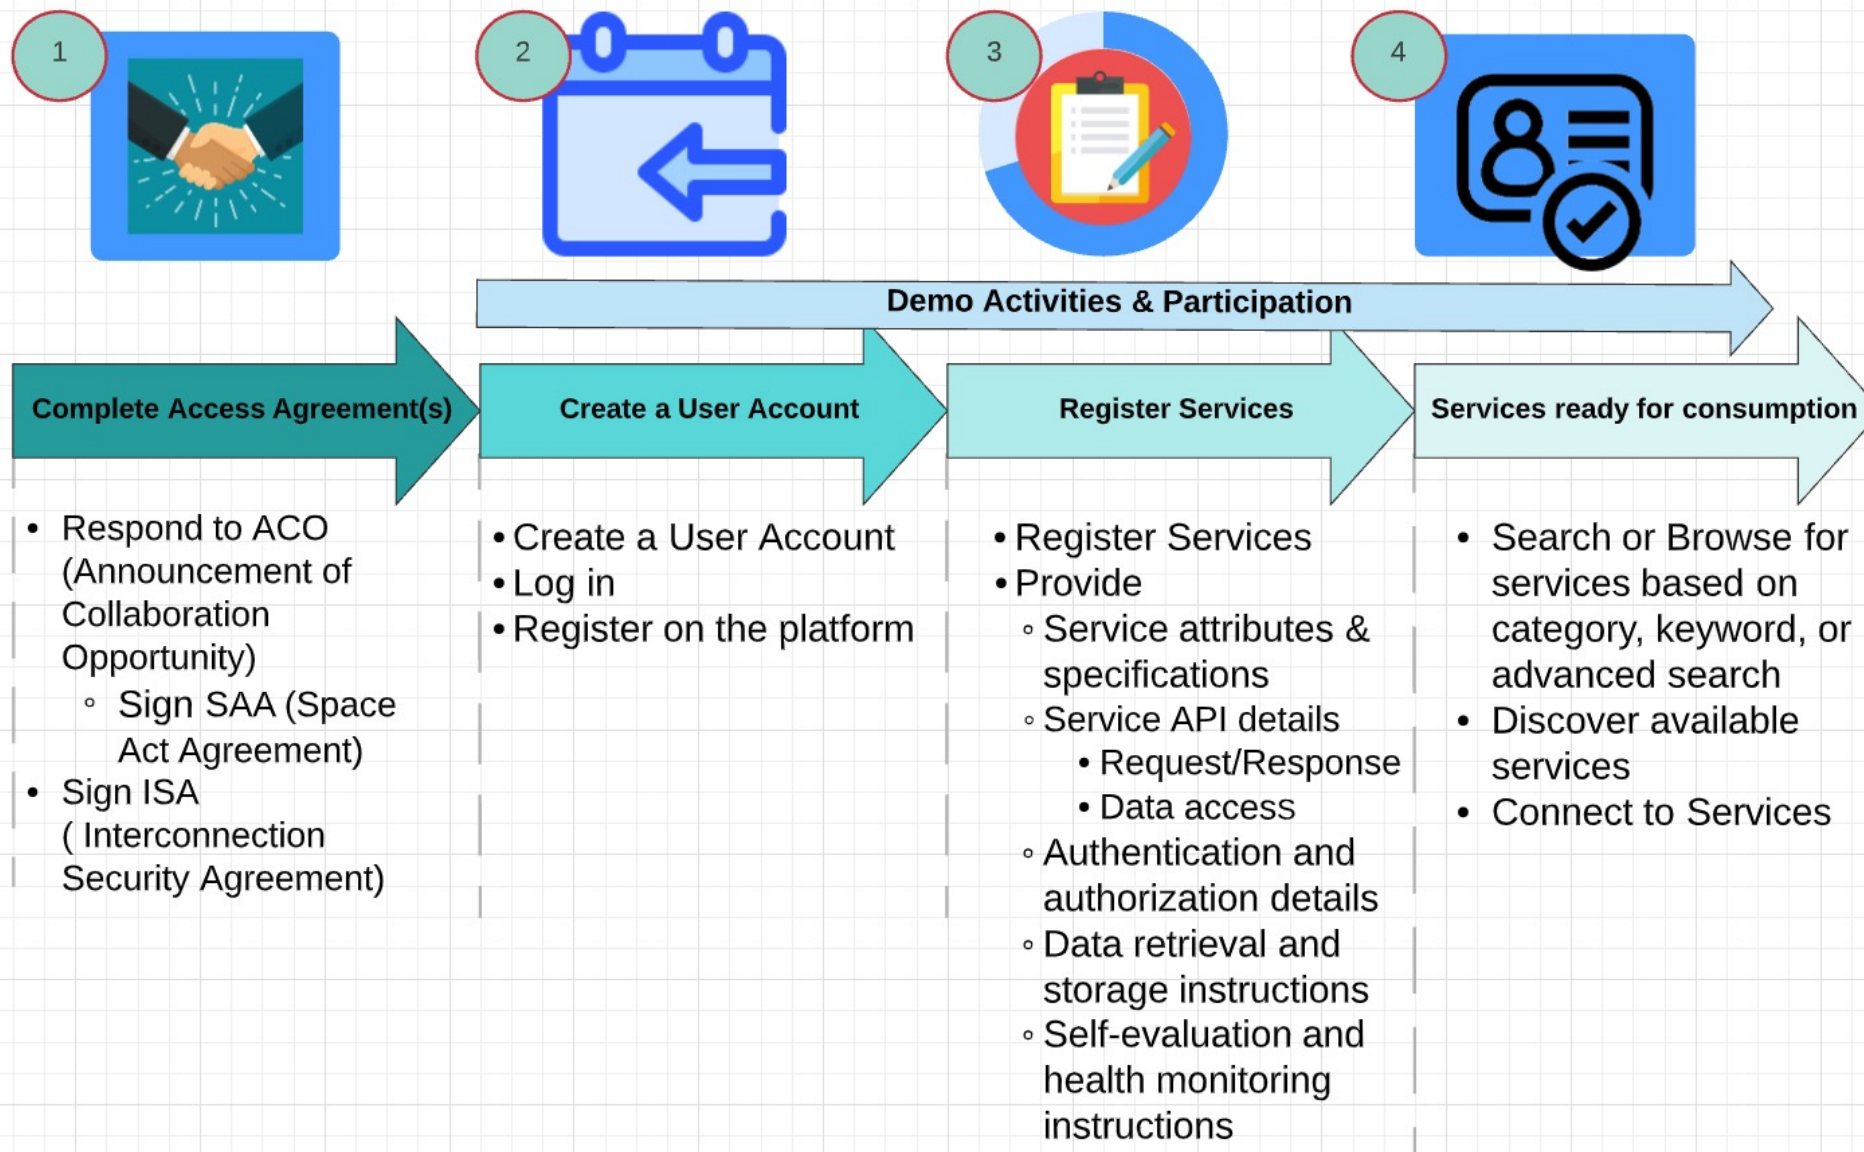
1

2

3

4

Demo Activities & Participation

Complete Access Agreement(s)

Create a User Account

Register Services

Services ready for consumption

- Respond to ACO (Announcement of Collaboration Opportunity)
  - Sign SAA (Space Act Agreement)
- Sign ISA ( Interconnection Security Agreement)

- Create a User Account
- Log in
- Register on the platform

- Register Services
- Provide
  - Service attributes & specifications
  - Service API details
    - Request/Response
    - Data access
  - Authentication and authorization details
  - Data retrieval and storage instructions
  - Self-evaluation and health monitoring instructions

- Search or Browse for services based on category, keyword, or advanced search
- Discover available services
- Connect to Services